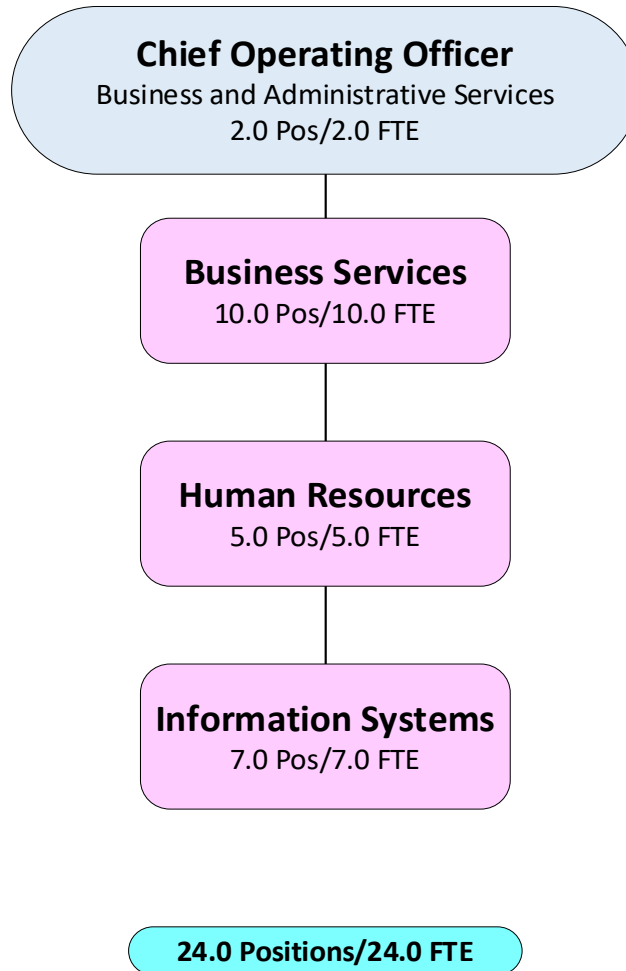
Chief Operating Officer
Business and Administrative Services
2.0 Pos/2.0 FTE

Business Services
10.0 Pos/10.0 FTE

Human Resources
5.0 Pos/5.0 FTE

Information Systems
7.0 Pos/7.0 FTE

24.0 Positions/24.0 FTE